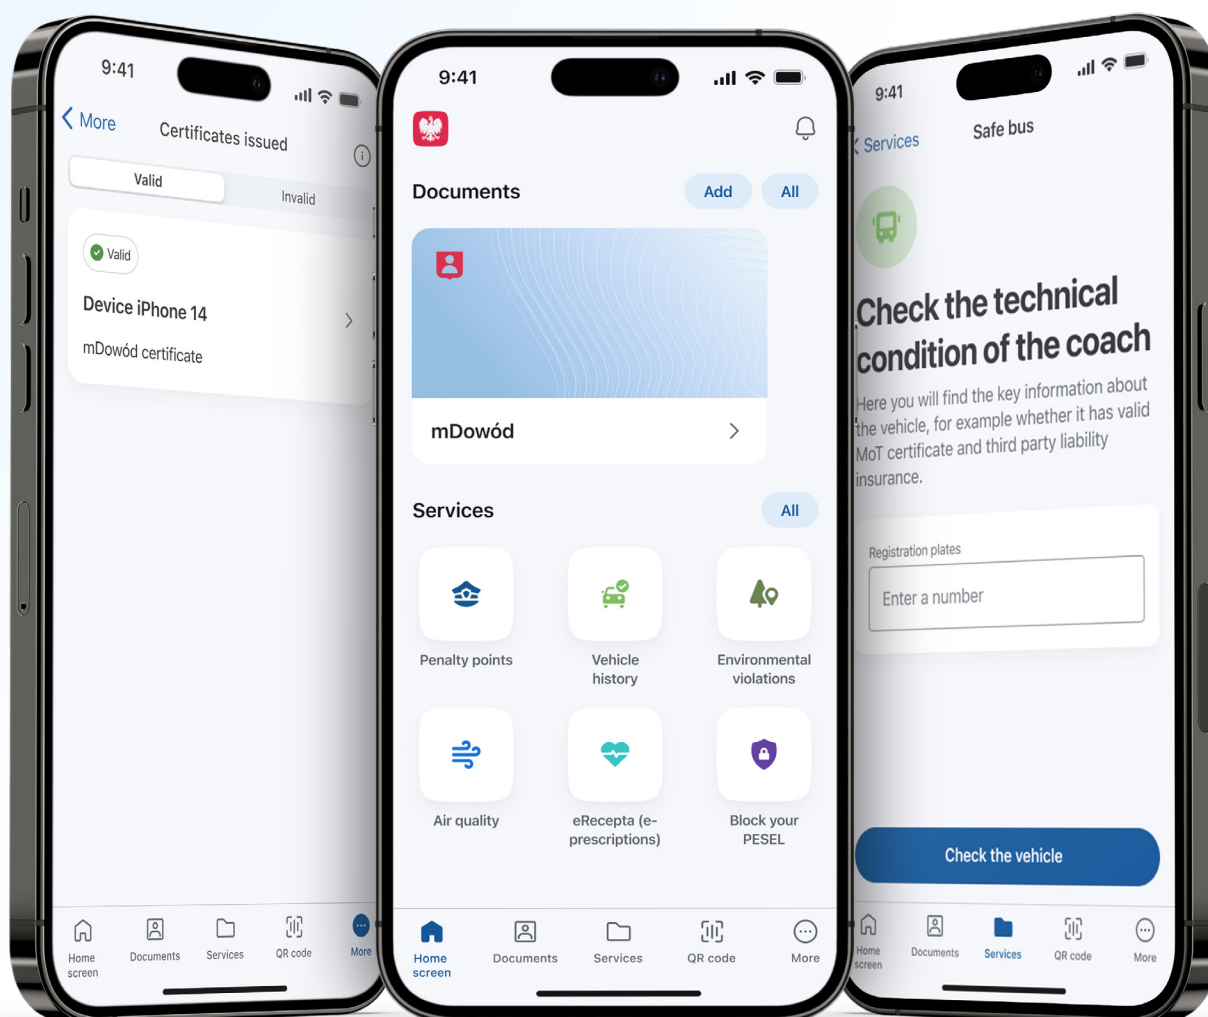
9:41

More

Certificates issued

Valid

Invalid

Valid

Device iPhone 14

mDowód certificate

Home screen

Documents

Services

QR code

More

9:41

Documents

Add

All

mDowód

Services

All

Penalty points

Vehicle history

Environmental violations

Air quality

eRecepta (e-prescriptions)

Block your PESEL

Home screen

Documents

Services

QR code

More

9:41

Services

Safe bus

Check the technical condition of the coach

Here you will find the key information about the vehicle, for example whether it has valid MoT certificate and third party liability insurance.

Registration plates

Enter a number

Check the vehicle

Home screen

Documents

Services

QR code

More